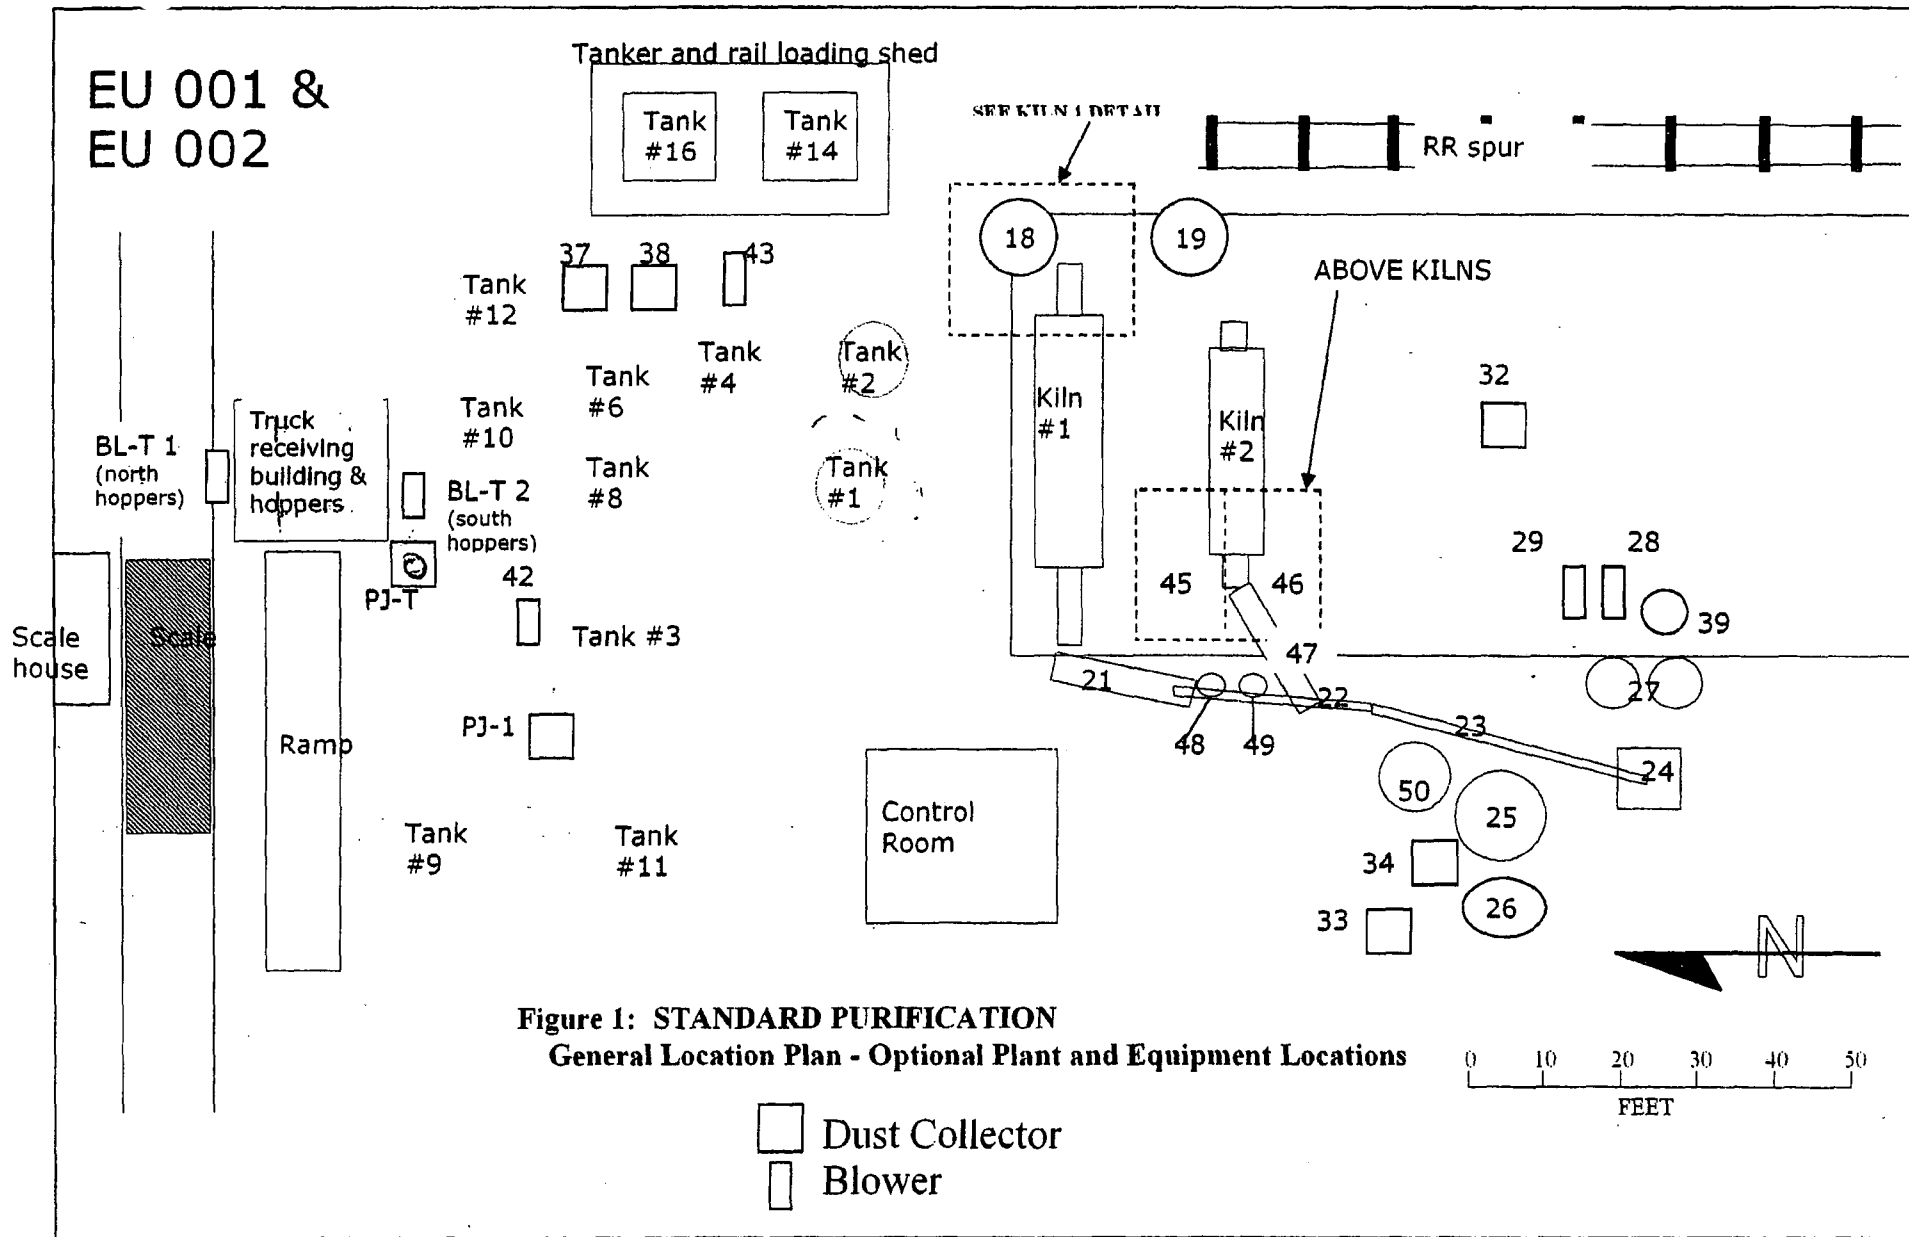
EU 001 &
EU 002

Tanker and rail loading shed

Tank #16

Tank #14

SEE KILN 1 DETAIL

RR spur

18

19

ABOVE KILNS

37

38

43

Tank #12

Tank #4

Tank #2

Tank #6

Kiln #1

Kiln #2

32

Tank #10

Tank #8

Tank #1

BL-T 1 (north hoppers)

Truck receiving building & hoppers

BL-T 2 (south hoppers)

29

28

45

46

39

PJ-T

42

Tank #3

47

Scale house

Scale

21

22

27

Ramp

PJ-1

48

49

23

24

50

25

Control Room

Tank #9

Tank #11

34

26

33

N

Figure 1: STANDARD PURIFICATION
General Location Plan - Optional Plant and Equipment Locations

0 10 20 30 40 50
FEET

Dust Collector
Blower